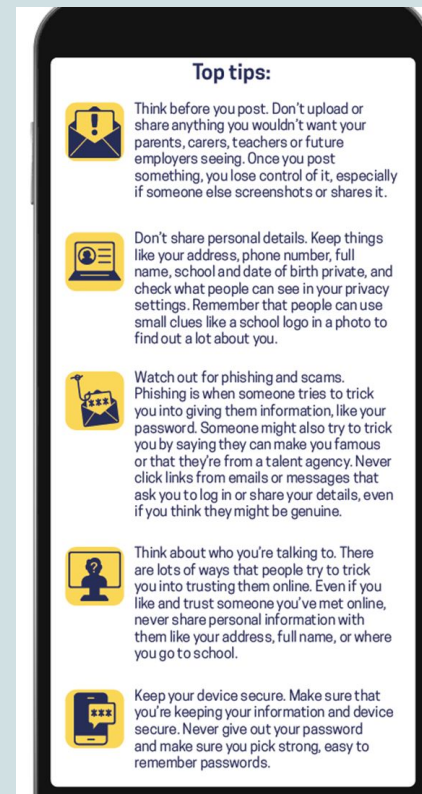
Top tips:

Think before you post. Don't upload or share anything you wouldn't want your parents, carers, teachers or future employers seeing. Once you post something, you lose control of it, especially if someone else screenshots or shares it.

Don't share personal details. Keep things like your address, phone number, full name, school and date of birth private, and check what people can see in your privacy settings. Remember that people can use small clues like a school logo in a photo to find out a lot about you.

Watch out for phishing and scams. Phishing is when someone tries to trick you into giving them information, like your password. Someone might also try to trick you by saying they can make you famous or that they're from a talent agency. Never click links from emails or messages that ask you to log in or share your details, even if you think they might be genuine.

Think about who you're talking to. There are lots of ways that people try to trick you into trusting them online. Even if you like and trust someone you've met online, never share personal information with them like your address, full name, or where you go to school.

Keep your device secure. Make sure that you're keeping your information and device secure. Never give out your password and make sure you pick strong, easy to remember passwords.